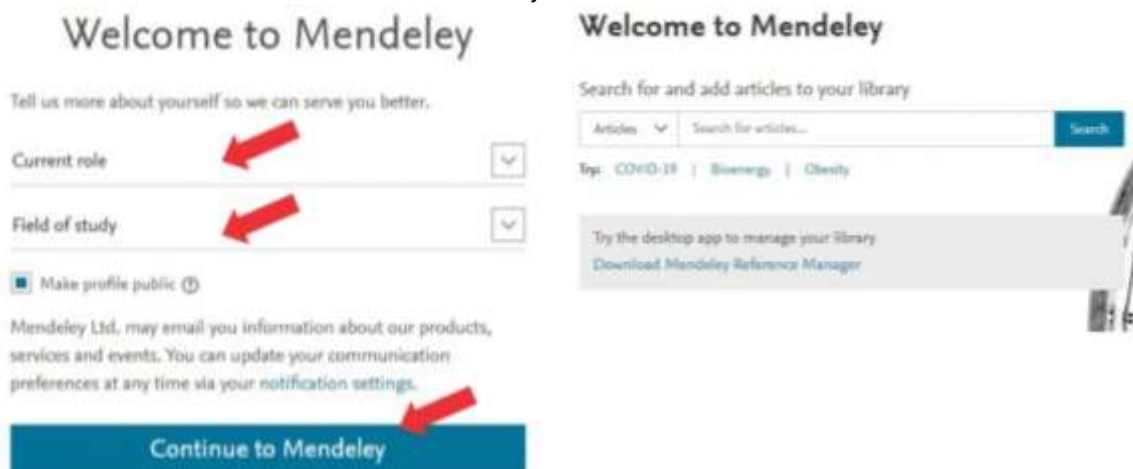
Welcome to Mendeley

Tell us more about yourself so we can serve you better.

Current role

Field of study

Make profile public

Mendeley Ltd. may email you information about our products, services and events. You can update your communication preferences at any time via your notification settings.

Continue to Mendeley

Welcome to Mendeley

Search for and add articles to your library

Articles

Search for articles...

Search

Try: COVID-19 | Bioenergy | Obesity

Try the desktop app to manage your library

Download Mendeley Reference Manager